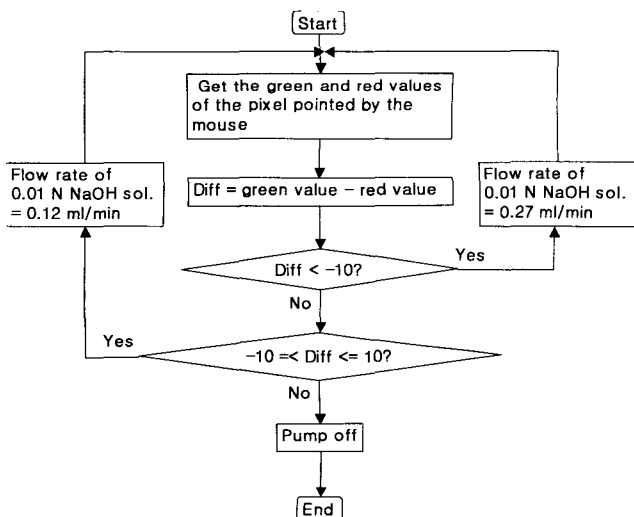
Start

Get the green and red values of the pixel pointed by the mouse

Diff = green value − red value

Diff < −10?

Yes

Flow rate of 0.01 N NaOH sol. = 0.27 ml/min

No

−10 =< Diff <= 10?

Yes

Flow rate of 0.01 N NaOH sol. = 0.12 ml/min

No

Pump off

End